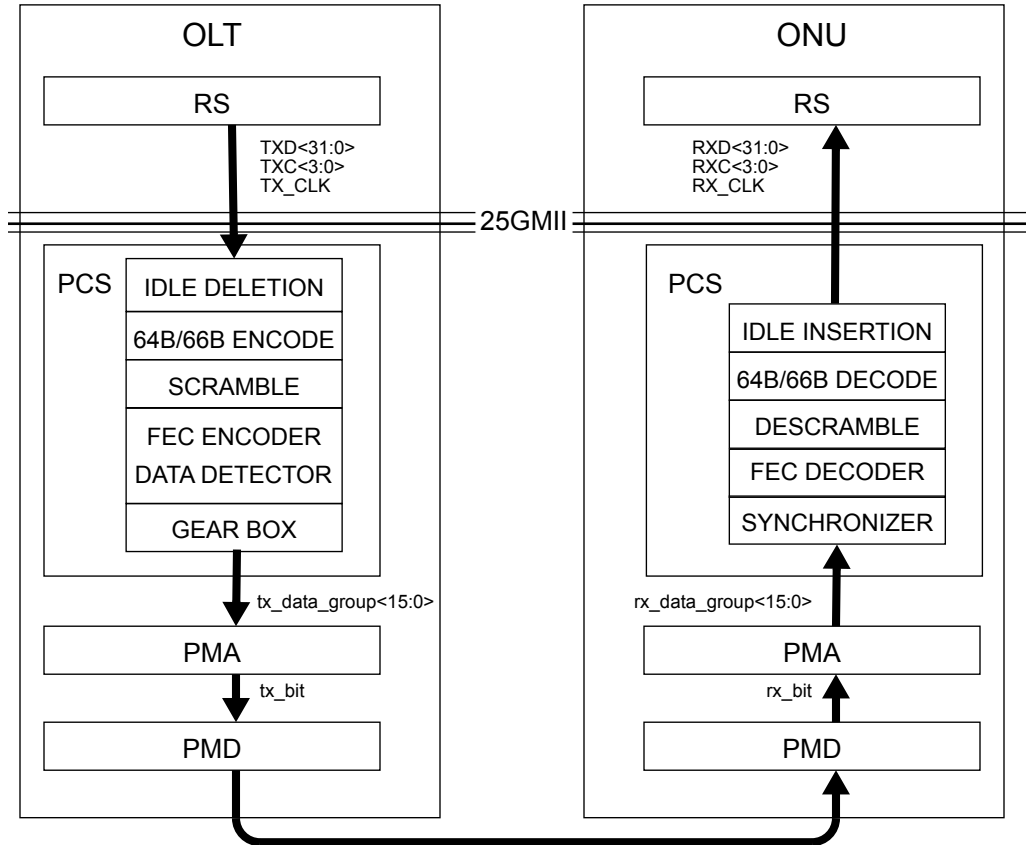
OLT

RS

TXD<31:0>
TXC<3:0>
TX_CLK

PCS

IDLE DELETION

64B/66B ENCODE

SCRAMBLE

FEC ENCODER
DATA DETECTOR

GEAR BOX

tx_data_group<15:0>

PMA

tx_bit

PMD

25GMII

ONU

RS

RXD<31:0>
RXC<3:0>
RX_CLK

PCS

IDLE INSERTION

64B/66B DECODE

DESCRAMBLE

FEC DECODER

SYNCHRONIZER

rx_data_group<15:0>

PMA

rx_bit

PMD